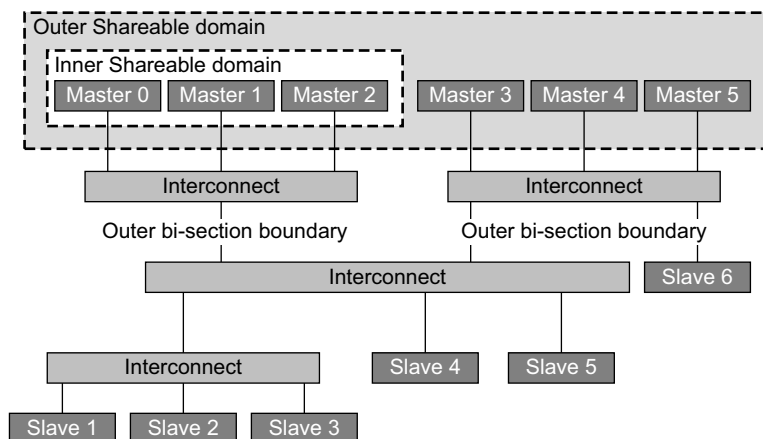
Outer Shareable domain

Inner Shareable domain

Master 0

Master 1

Master 2

Master 3

Master 4

Master 5

Interconnect

Interconnect

Outer bi-section boundary

Outer bi-section boundary

Interconnect

Slave 6

Interconnect

Slave 4

Slave 5

Slave 1

Slave 2

Slave 3